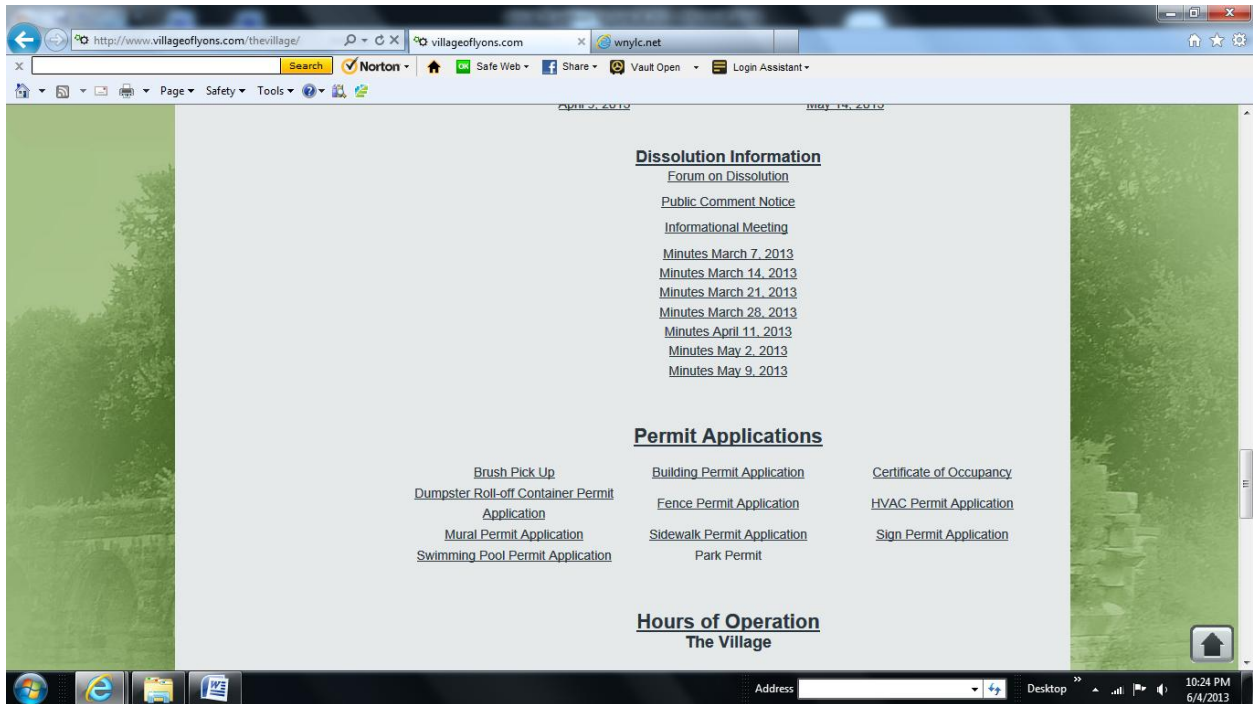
http://www.villageoflyons.com/thevillage/
villageoflyons.com
wnylc.net

Search
Norton
Safe Web
Share
Vault Open
Login Assistant

Page
Safety
Tools

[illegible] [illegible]

Dissolution Information
Forum on Dissolution

Public Comment Notice

Informational Meeting

Minutes March 7, 2013
Minutes March 14, 2013
Minutes March 21, 2013
Minutes March 28, 2013
Minutes April 11, 2013
Minutes May 2, 2013
Minutes May 9, 2013

Permit Applications

| Brush Pick Up | Building Permit Application | Certificate of Occupancy |
|---|---|---|
| Dumpster Roll-off Container Permit Application | Fence Permit Application | HVAC Permit Application |
| Mural Permit Application | Sidewalk Permit Application | Sign Permit Application |
| Swimming Pool Permit Application | Park Permit | |

Hours of Operation
The Village

Address
Desktop
10:24 PM
6/4/2013